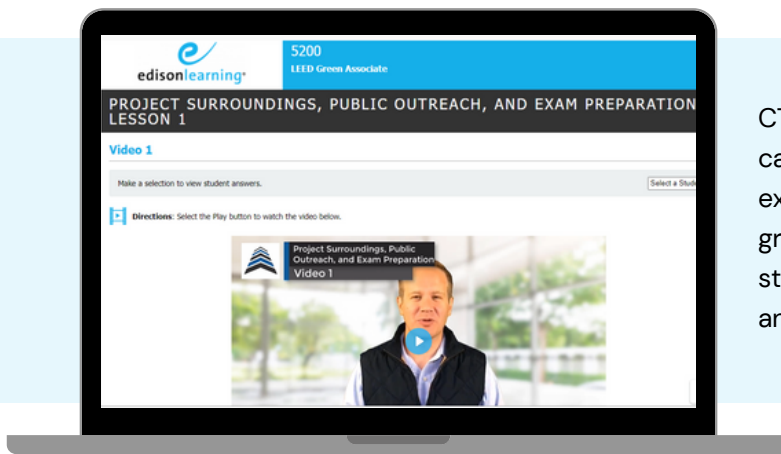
edisonlearning

5200
LEED Green Associate

PROJECT SURROUNDINGS, PUBLIC OUTREACH, AND EXAM PREPARATION
LESSON 1

Video 1

Make a selection to view student answers.

Select a Stud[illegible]

Directions: Select the Play button to watch the video below.

Project Surroundings, Public Outreach, and Exam Preparation
Video 1

CT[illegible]
ca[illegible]
ex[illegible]
gr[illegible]
st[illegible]
an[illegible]